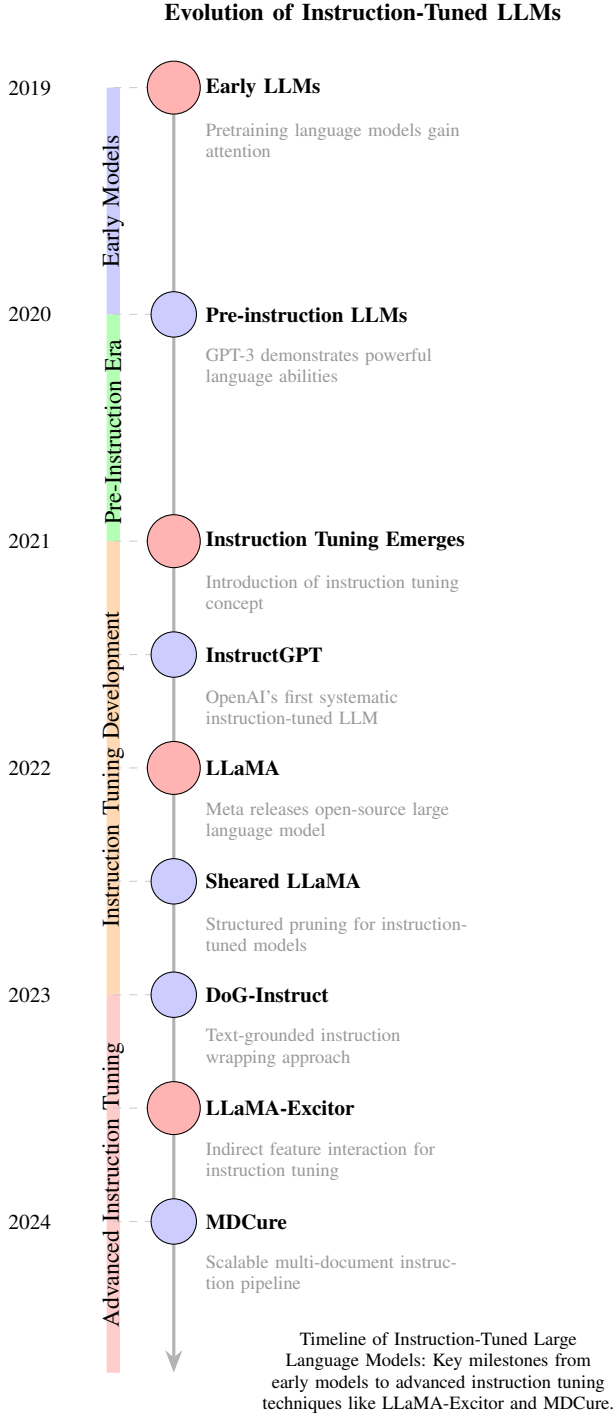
Evolution of Instruction-Tuned LLMs

Early Models

Pre-Instruction Era

Instruction Tuning Development

Advanced Instruction Tuning

2019

Early LLMs

Pretraining language models gain attention

2020

Pre-instruction LLMs

GPT-3 demonstrates powerful language abilities

2021

Instruction Tuning Emerges

Introduction of instruction tuning concept

InstructGPT

OpenAI's first systematic instruction-tuned LLM

2022

LLaMA

Meta releases open-source large language model

Sheared LLaMA

Structured pruning for instruction-tuned models

2023

DoG-Instruct

Text-grounded instruction wrapping approach

LLaMA-Excitor

Indirect feature interaction for instruction tuning

2024

MDCure

Scalable multi-document instruction pipeline

Timeline of Instruction-Tuned Large Language Models: Key milestones from early models to advanced instruction tuning techniques like LLaMA-Excitor and MDCure.